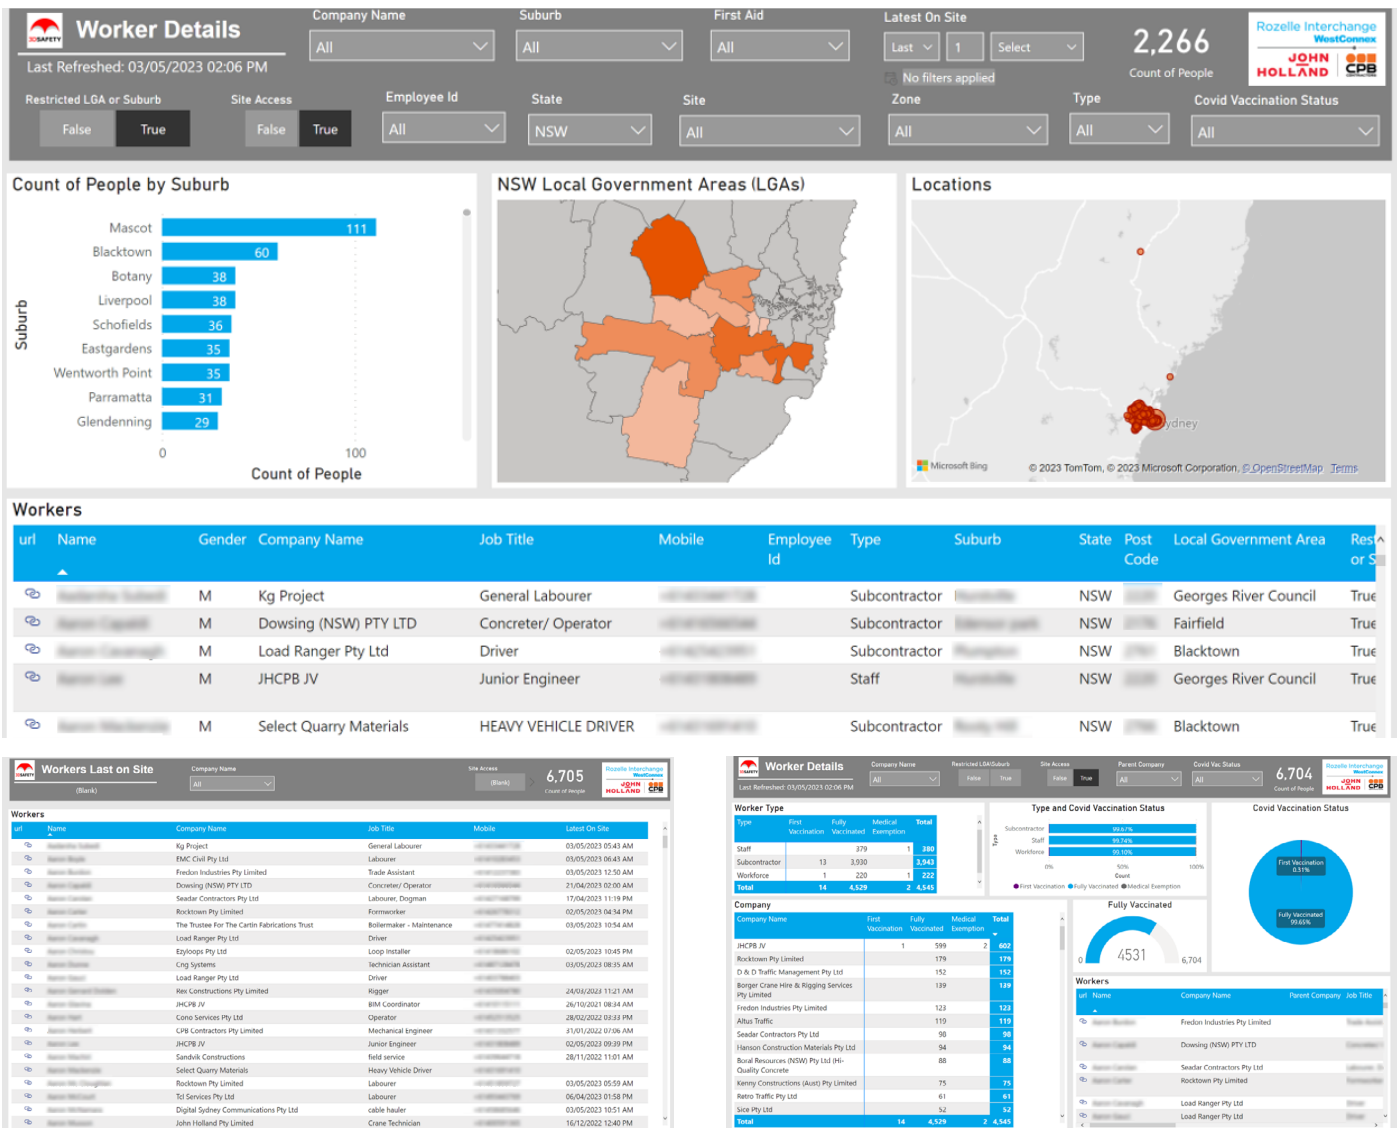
Worker Details
Last Refreshed: 03/05/2023 02:06 PM

Company Name
All
Suburb
All
First Aid
All
Latest On Site
Last
1
Select
No filters applied
2,266
Count of People
Rozelle Interchange WestConnex
JOHN HOLLAND CPB

Restricted LGA or Suburb
False
True
Site Access
False
True
Employee Id
All
State
NSW
Site
All
Zone
All
Type
All
Covid Vaccination Status
All

Count of People by Suburb

| Suburb | Count of People |
|---|---|
| Mascot | 111 |
| Blacktown | 60 |
| Botany | 38 |
| Liverpool | 38 |
| Schofields | 36 |
| Eastgardens | 35 |
| Wentworth Point | 35 |
| Parramatta | 31 |
| Glendenning | 29 |

Suburb
0
100
Count of People

NSW Local Government Areas (LGAs)

Locations
Sydney
Microsoft Bing
© 2023 TomTom, © 2023 Microsoft Corporation, © OpenStreetMap Terms

Workers

| url | Name | Gender | Company Name | Job Title | Mobile | Employee Id | Type | Suburb | State | Post Code | Local Government Area | Res or S |
|---|---|---|---|---|---|---|---|---|---|---|---|---|
| | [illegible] | M | Kg Project | General Labourer | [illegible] | | Subcontractor | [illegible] | NSW | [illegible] | Georges River Council | True |
| | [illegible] | M | Dowsing (NSW) PTY LTD | Concreter/ Operator | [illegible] | | Subcontractor | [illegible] | NSW | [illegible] | Fairfield | True |
| | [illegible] | M | Load Ranger Pty Ltd | Driver | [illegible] | | Subcontractor | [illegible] | NSW | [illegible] | Blacktown | True |
| | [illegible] | M | JHCPB JV | Junior Engineer | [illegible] | | Staff | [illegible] | NSW | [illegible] | Georges River Council | True |
| | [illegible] | M | Select Quarry Materials | HEAVY VEHICLE DRIVER | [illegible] | | Subcontractor | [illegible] | NSW | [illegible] | Blacktown | True |

Workers Last on Site
(Blank)
Company Name
All
Site Access
(Blank)
6,705
Count of People
Rozelle Interchange WestConnex
JOHN HOLLAND CPB

Workers

| url | Name | Company Name | Job Title | Mobile | Latest On Site |
|---|---|---|---|---|---|
| | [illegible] | Kg Project | General Labourer | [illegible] | 03/05/2023 05:43 AM |
| | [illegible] | EMC Civil Pty Ltd | Labourer | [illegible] | 03/05/2023 06:43 AM |
| | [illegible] | Fredon Industries Pty Limited | Trade Assistant | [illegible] | 03/05/2023 12:50 AM |
| | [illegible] | Dowsing (NSW) PTY LTD | Concreter/ Operator | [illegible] | 21/04/2023 02:00 AM |
| | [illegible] | Seadar Contractors Pty Ltd | Labourer, Dogman | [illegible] | 17/04/2023 11:19 PM |
| | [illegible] | Rocktown Pty Limited | Formworker | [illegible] | 02/05/2023 04:34 PM |
| | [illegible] | The Trustee For The Cartin Fabrications Trust | Boilermaker - Maintenance | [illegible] | 03/05/2023 10:54 AM |
| | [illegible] | Load Ranger Pty Ltd | Driver | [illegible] | |
| | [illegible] | Ezyloops Pty Ltd | Loop Installer | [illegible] | 02/05/2023 10:45 PM |
| | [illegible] | Cng Systems | Technician Assistant | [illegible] | 03/05/2023 08:35 AM |
| | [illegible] | Load Ranger Pty Ltd | Driver | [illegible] | |
| | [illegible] | Rex Constructions Pty Limited | Rigger | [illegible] | 24/03/2023 11:21 AM |
| | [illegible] | JHCPB JV | BIM Coordinator | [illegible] | 26/10/2021 08:34 AM |
| | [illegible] | Cono Services Pty Ltd | Operator | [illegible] | 28/02/2022 03:33 PM |
| | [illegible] | CPB Contractors Pty Limited | Mechanical Engineer | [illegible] | 31/01/2022 07:06 AM |
| | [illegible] | JHCPB JV | Junior Engineer | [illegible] | 02/05/2023 09:39 PM |
| | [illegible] | Sandvik Constructions | field service | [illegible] | 28/11/2022 11:01 AM |
| | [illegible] | Select Quarry Materials | Heavy Vehicle Driver | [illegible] | |
| | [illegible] | Rocktown Pty Limited | Labourer | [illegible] | 03/05/2023 05:59 AM |
| | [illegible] | Tcl Services Pty Ltd | Labourer | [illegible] | 06/04/2023 01:58 PM |
| | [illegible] | Digital Sydney Communications Pty Ltd | cable hauler | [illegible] | 03/05/2023 10:51 AM |
| | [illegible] | John Holland Pty Limited | Crane Technician | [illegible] | 16/12/2022 12:40 PM |

Worker Details
Last Refreshed: 03/05/2023 02:06 PM
Company Name
All
Restricted LGA/Suburb
False
True
Site Access
False
True
Parent Company
All
Covid Vac Status
All
6,704
Count of People
Rozelle Interchange WestConnex
JOHN HOLLAND CPB

Worker Type

| Type | First Vaccination | Fully Vaccinated | Medical Exemption | Total |
|---|---|---|---|---|
| Staff | | 379 | 1 | 380 |
| Subcontractor | 13 | 3,930 | | 3,943 |
| Workforce | 1 | 220 | 1 | 222 |
| Total | 14 | 4,529 | 2 | 4,545 |

Type and Covid Vaccination Status
Type
Subcontractor
Staff
Workforce
99.67%
99.74%
99.10%
0%
50%
100%
Count
First Vaccination
Fully Vaccinated
Medical Exemption

Covid Vaccination Status
First Vaccination 0.31%
Fully Vaccinated 99.65%

Company

| Company Name | First Vaccination | Fully Vaccinated | Medical Exemption | Total |
|---|---|---|---|---|
| JHCPB JV | 1 | 599 | 2 | 602 |
| Rocktown Pty Limited | | 179 | | 179 |
| D & D Traffic Management Pty Ltd | | 152 | | 152 |
| Borger Crane Hire & Rigging Services Pty Limited | | 139 | | 139 |
| Fredon Industries Pty Limited | | 123 | | 123 |
| Altus Traffic | | 119 | | 119 |
| Seadar Contractors Pty Ltd | | 98 | | 98 |
| Hanson Construction Materials Pty Ltd | | 94 | | 94 |
| Boral Resources (NSW) Pty Ltd (Hi-Quality Concrete | | 88 | | 88 |
| Kenny Constructions (Aust) Pty Limited | | 75 | | 75 |
| Retro Traffic Pty Ltd | | 61 | | 61 |
| Sice Pty Ltd | | 52 | | 52 |
| Total | 14 | 4,529 | 2 | 4,545 |

Fully Vaccinated
4531
0
6,704

Workers

| url | Name | Company Name | Parent Company | Job Title |
|---|---|---|---|---|
| | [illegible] | Fredon Industries Pty Limited | | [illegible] |
| | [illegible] | Dowsing (NSW) PTY LTD | | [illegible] |
| | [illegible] | Seadar Contractors Pty Ltd | | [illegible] |
| | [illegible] | Rocktown Pty Limited | | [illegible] |
| | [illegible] | Load Ranger Pty Ltd | | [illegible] |
| | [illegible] | Load Ranger Pty Ltd | | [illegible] |